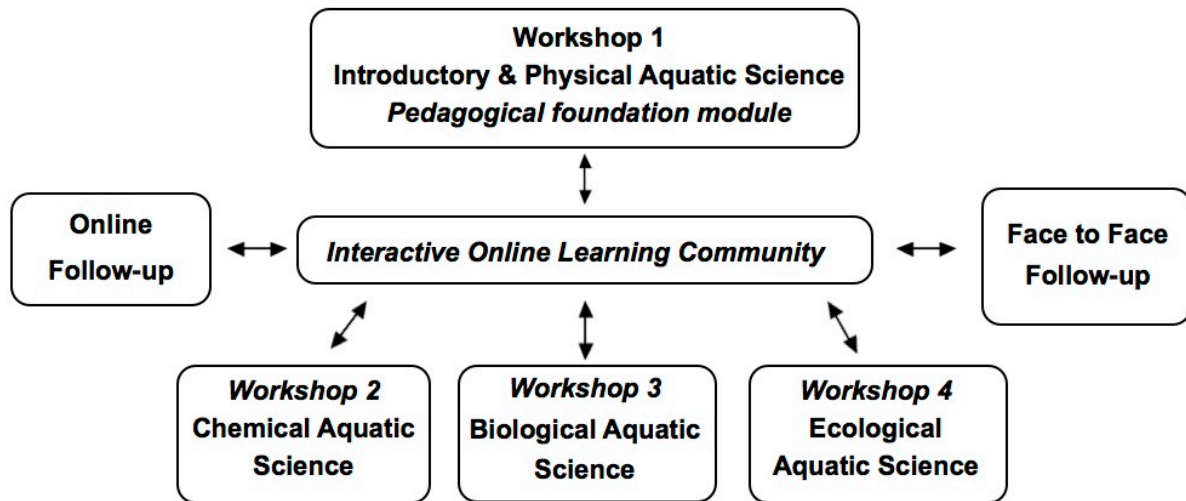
Workshop 1
Introductory & Physical Aquatic Science
Pedagogical foundation module

Online
Follow-up

Interactive Online Learning Community

Face to Face
Follow-up

Workshop 2
Chemical Aquatic Science

Workshop 3
Biological Aquatic Science

Workshop 4
Ecological Aquatic Science